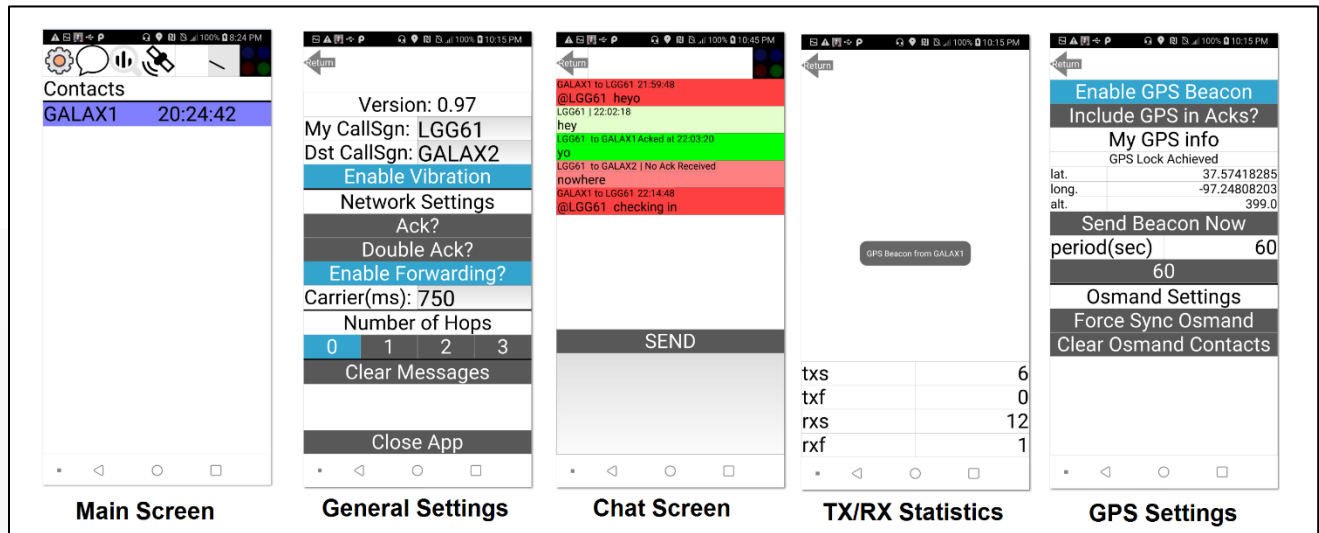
100% 8:24 PM
Contacts
GALAX1 20:24:42

Main Screen

100% 10:15 PM
Return
Version: 0.97
My CallSgn: LGG61
Dst CallSgn: GALAX2
Enable Vibration
Network Settings
Ack?
Double Ack?
Enable Forwarding?
Carrier(ms): 750
Number of Hops

| 0 | 1 | 2 | 3 |
|---|---|---|---|

Clear Messages
Close App

General Settings

100% 10:45 PM
Return
GALAX1 to LGG61 21:59:48
@LGG61 heyo
LGG61 | 22:02:18
hey
LGG61 to GALAX1 Acked at 22:03:20
yo
LGG61 to GALAX2 | No Ack Received
nowhere
GALAX1 to LGG61 22:14:48
@LGG61 checking in
SEND

Chat Screen

100% 10:15 PM
Return
GPS Beacon from GALAX1

| txs | 6 |
|---|---|
| txf | 0 |
| rxs | 12 |
| rxf | 1 |

TX/RX Statistics

100% 10:15 PM
Return
Enable GPS Beacon
Include GPS in Acks?
My GPS info
GPS Lock Achieved

| lat. | 37.57418285 |
|---|---|
| long. | -97.24808203 |
| alt. | 399.0 |

Send Beacon Now
period(sec) 60
60
Osmand Settings
Force Sync Osmand
Clear Osmand Contacts

GPS Settings